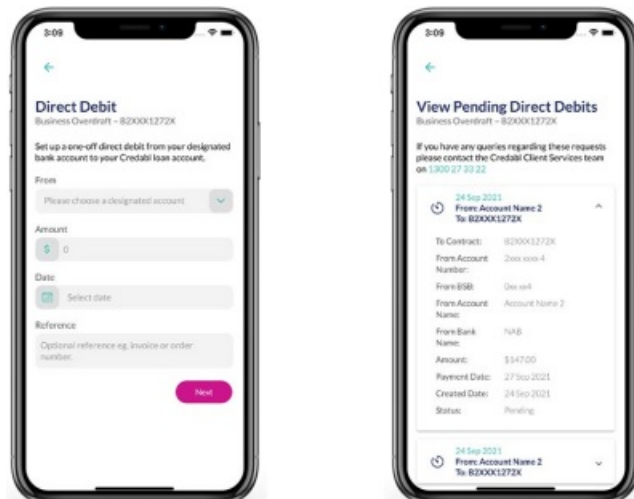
3:09

←

Direct Debit
Business Overdraft – B2XXX1272X

Set up a one-off direct debit from your designated bank account to your Credabl loan account.

From
Please choose a designated account

Amount
$ 0

Date
Select date

Reference
Optional reference eg. invoice or order number.

Next

3:09

←

View Pending Direct Debits
Business Overdraft – B2XXX1272X

If you have any queries regarding these requests please contact the Credabl Client Services team on 1300 27 33 22

24 Sep 2021
From: Account Name 2
To: B2XXX1272X

| | |
|---|---|
| To Contract: | B2XXX1272X |
| From Account Number: | 2xxx xxx 4 |
| From BSB: | 0xx xx4 |
| From Account Name: | Account Name 2 |
| From Bank Name: | NAB |
| Amount: | $147.00 |
| Payment Date: | 27 Sep 2021 |
| Created Date: | 24 Sep 2021 |
| Status: | Pending |

24 Sep 2021
From: Account Name 2
To: B2XXX1272X